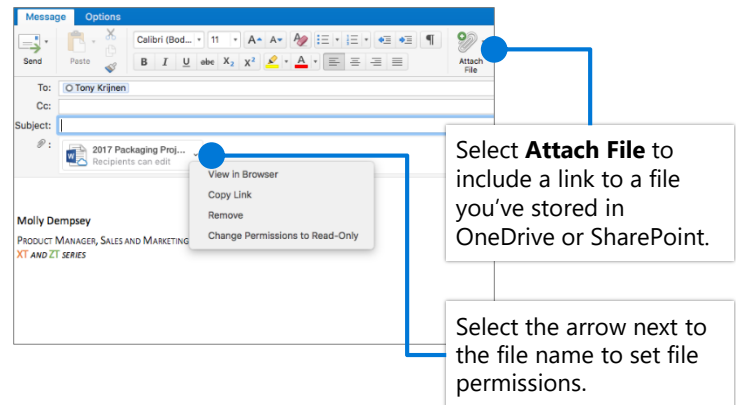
Message Options

Send

Paste

Calibri (Bod... 11

B I U abc $X_2$ $X^2$

Attach File

To: Tony Krijnen

Cc:

Subject:

2017 Packaging Proj...
Recipients can edit

View in Browser
Copy Link
Remove
Change Permissions to Read-Only

Molly Dempsey

PRODUCT MANAGER, SALES AND MARKETING
XT AND ZT SERIES

Select **Attach File** to include a link to a file you've stored in OneDrive or SharePoint.

Select the arrow next to the file name to set file permissions.